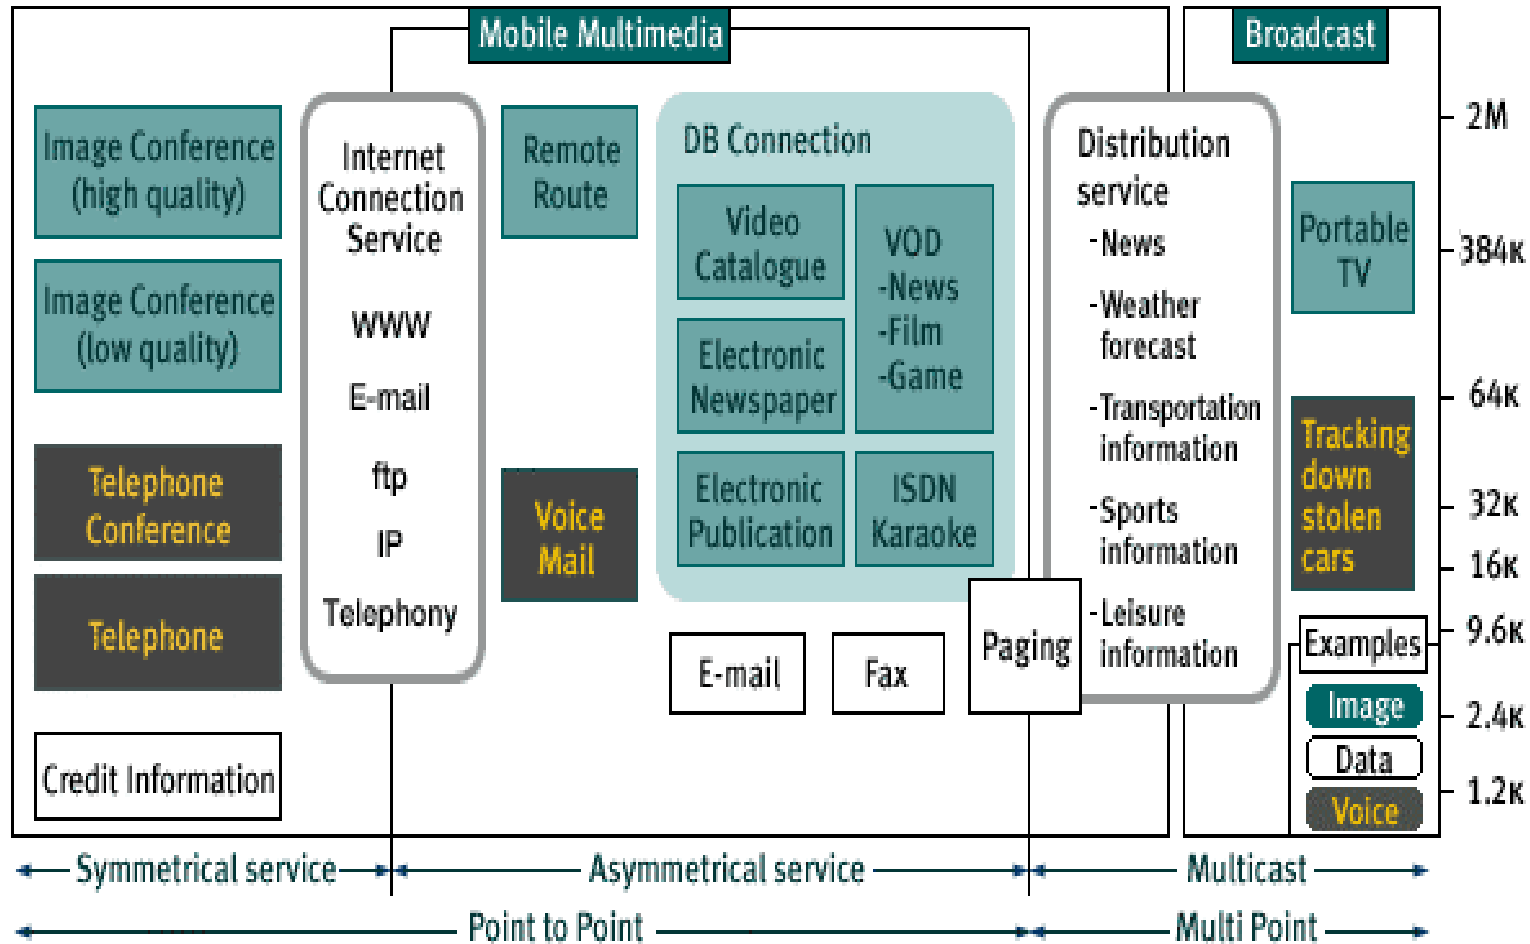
Mobile Multimedia

Broadcast

Image Conference (high quality)

Image Conference (low quality)

Telephone Conference

Telephone

Credit Information

Internet Connection Service

WWW

E-mail

ftp

IP

Telephony

Remote Route

Voice Mail

DB Connection

Video Catalogue

VOD -News -Film -Game

Electronic Newspaper

Electronic Publication

ISDN Karaoke

E-mail

Fax

Paging

Distribution service

-News

-Weather forecast

-Transportation information

-Sports information

-Leisure information

Portable TV

Tracking down stolen cars

Examples

Image

Data

Voice

2M

384K

64K

32K

16K

9.6K

2.4K

1.2K

Symmetrical service

Asymmetrical service

Multicast

Point to Point

Multi Point